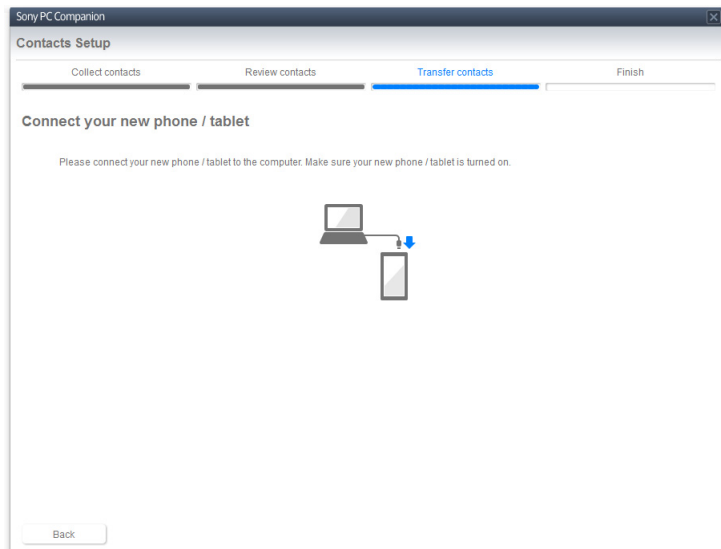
Sony PC Companion

Contacts Setup

Collect contacts
Review contacts
Transfer contacts
Finish

Connect your new phone / tablet

Please connect your new phone / tablet to the computer. Make sure your new phone / tablet is turned on.

Back